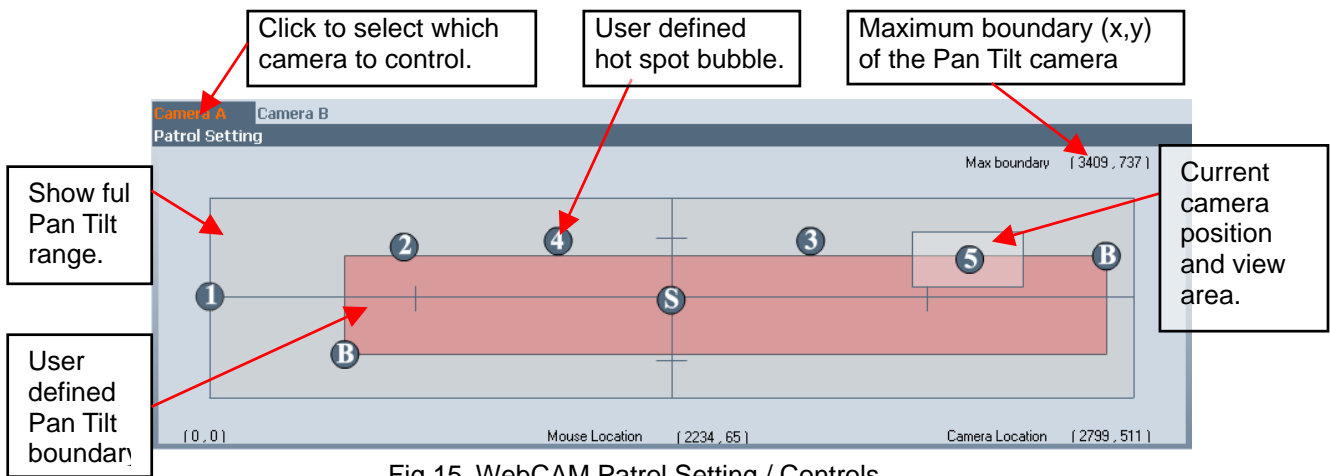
Click to select which camera to control.

User defined hot spot bubble.

Maximum boundary (x,y) of the Pan Tilt camera

Camera A Camera B

Patrol Setting

Max boundary ( 3409 , 737 )

Show ful Pan Tilt range.

Current camera position and view area.

1 2 4 3 5 B S B

User defined Pan Tilt boundary

( 0 , 0 )

Mouse Location ( 2234 , 65 )

Camera Location ( 2799 , 511 )

Fig.15 WebCAM Patrol Setting / Controls